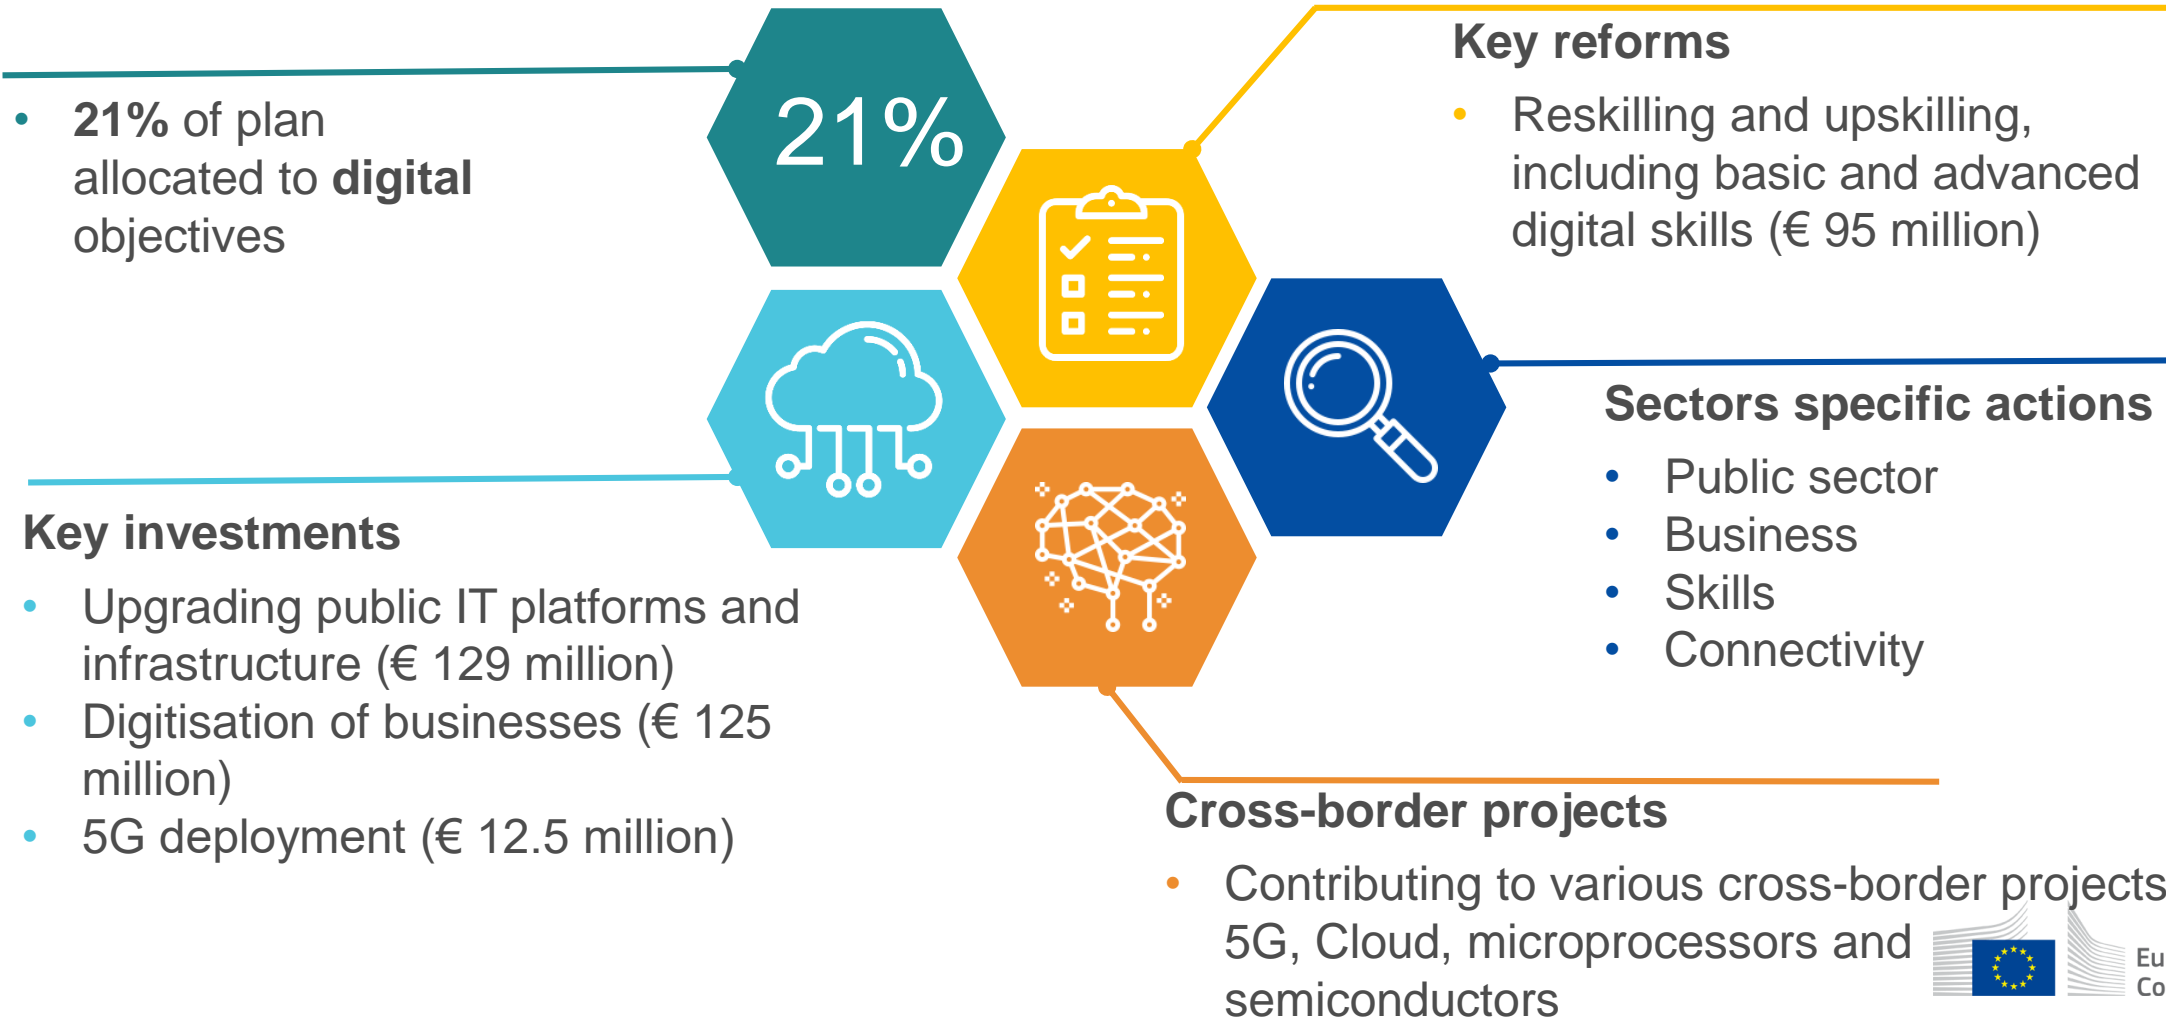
21%

• **21%** of plan allocated to **digital** objectives

**Key reforms**

• Reskilling and upskilling, including basic and advanced digital skills (€ 95 million)

**Sectors specific actions**

• Public sector
• Business
• Skills
• Connectivity

**Key investments**

• Upgrading public IT platforms and infrastructure (€ 129 million)
• Digitisation of businesses (€ 125 million)
• 5G deployment (€ 12.5 million)

**Cross-border projects**

• Contributing to various cross-border projects 5G, Cloud, microprocessors and semiconductors

Eu
Co